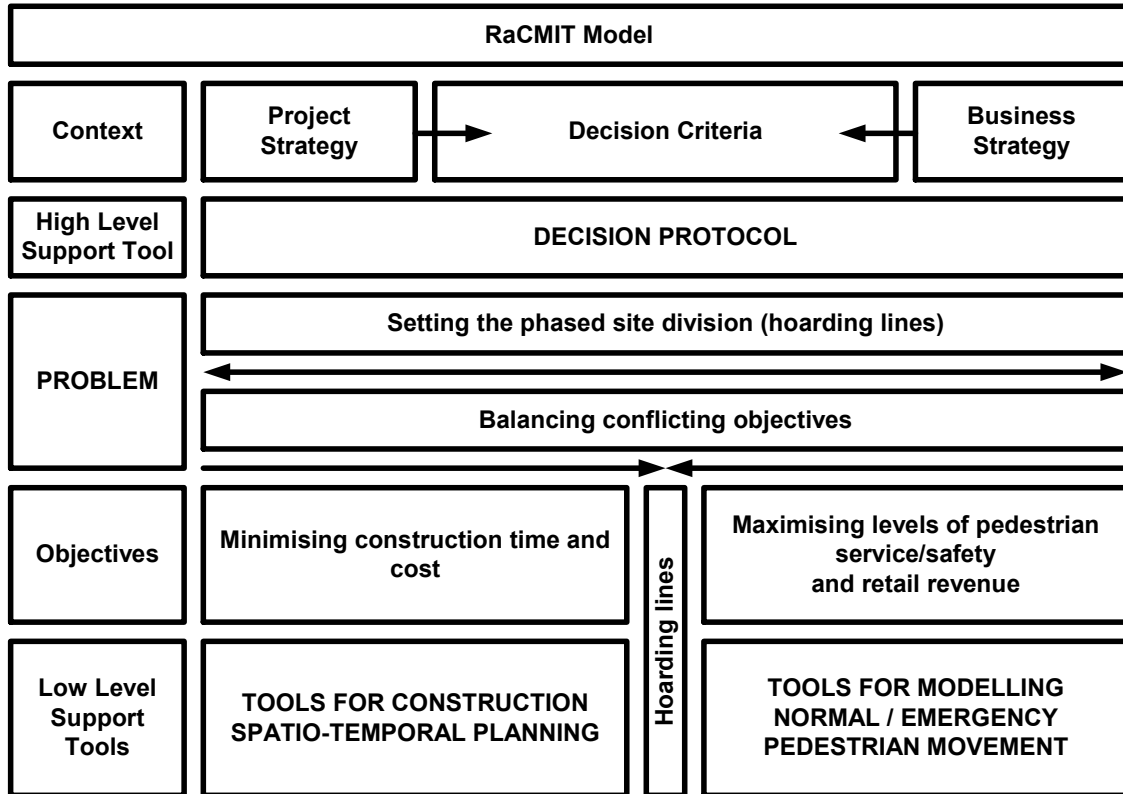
RaCMIT Model

Context

Project Strategy

Decision Criteria

Business Strategy

High Level Support Tool

DECISION PROTOCOL

PROBLEM

Setting the phased site division (hoarding lines)

Balancing conflicting objectives

Objectives

Minimising construction time and cost

Hoarding lines

Maximising levels of pedestrian service/safety and retail revenue

Low Level Support Tools

TOOLS FOR CONSTRUCTION SPATIO-TEMPORAL PLANNING

TOOLS FOR MODELLING NORMAL / EMERGENCY PEDESTRIAN MOVEMENT